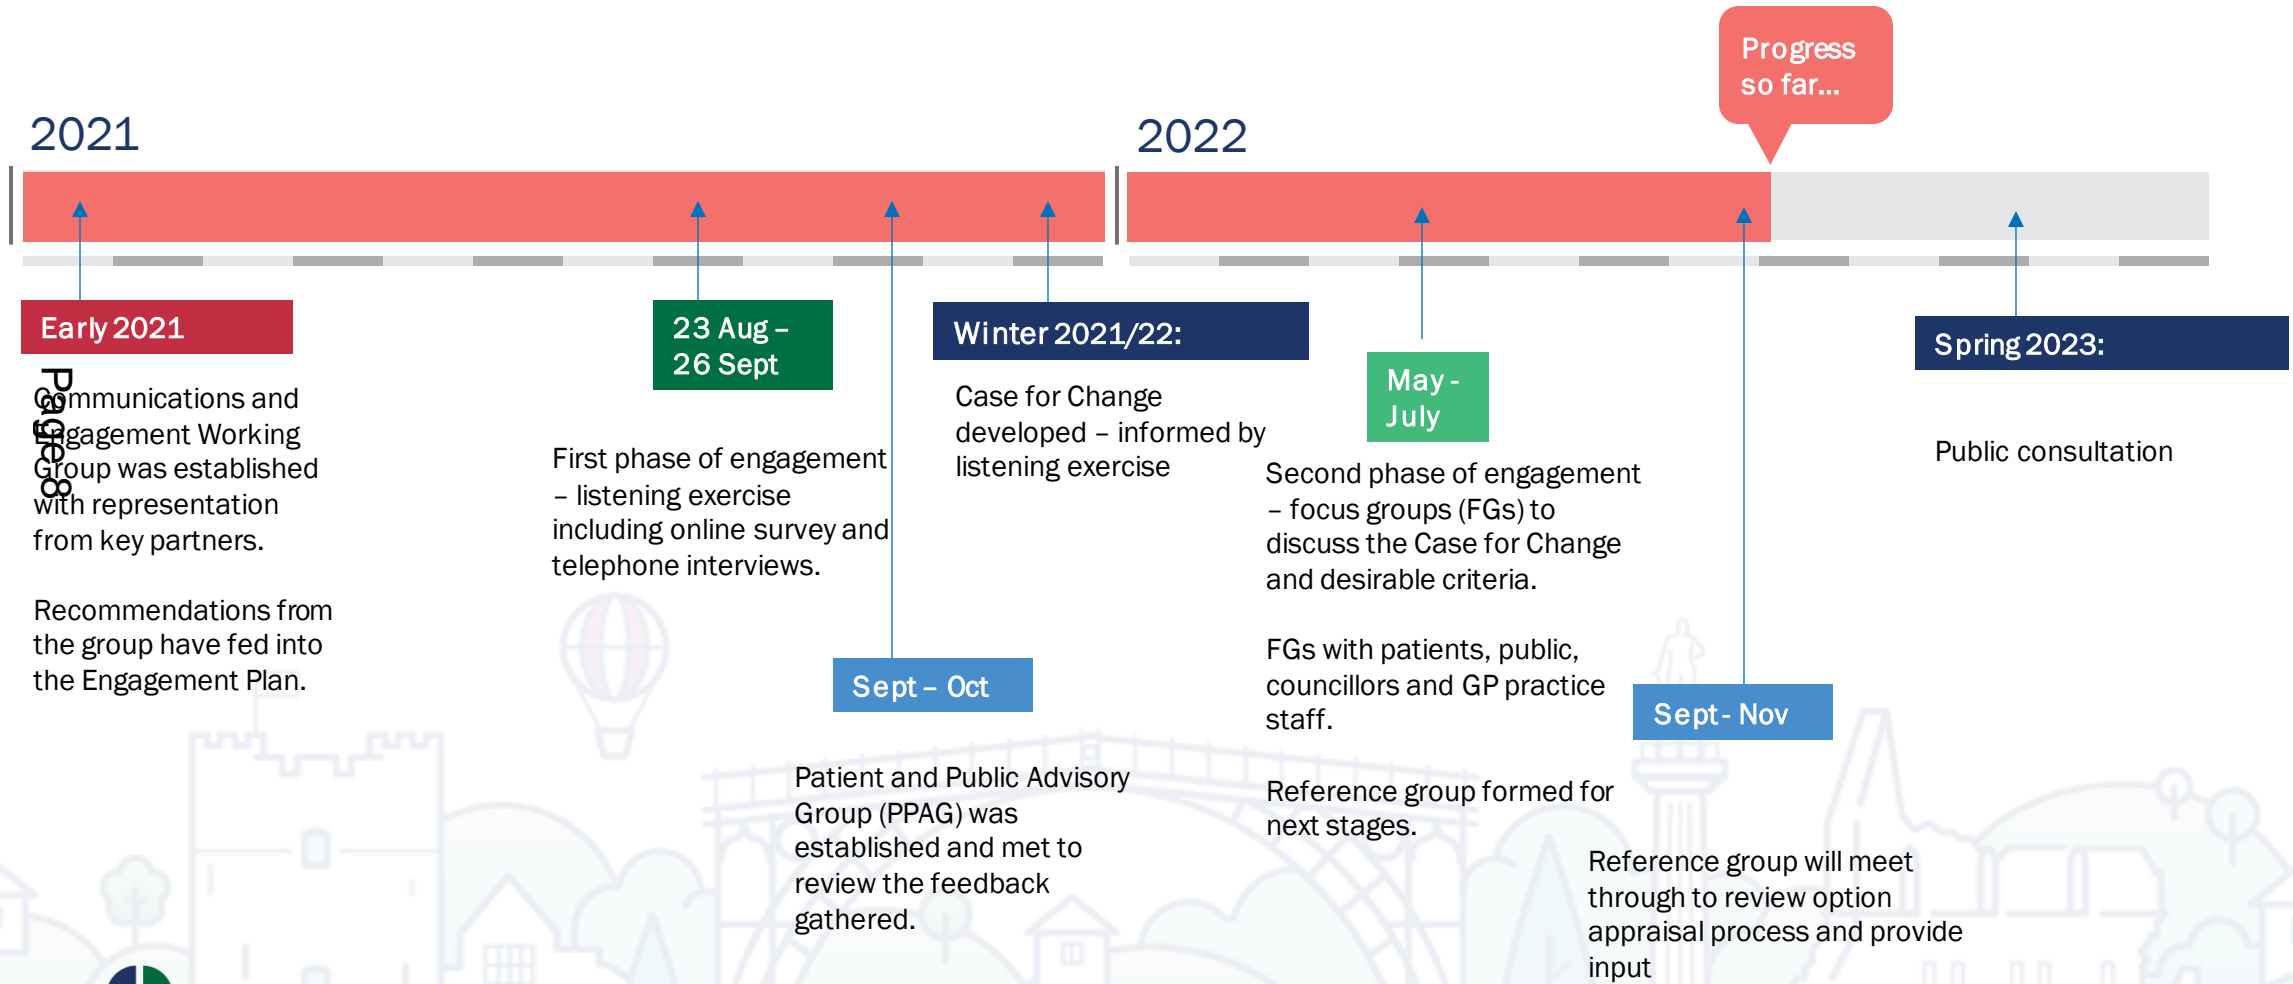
Progress so far...

2021

2022

Early 2021

Page 8

Communications and Engagement Working Group was established with representation from key partners.

Recommendations from the group have fed into the Engagement Plan.

23 Aug – 26 Sept

First phase of engagement – listening exercise including online survey and telephone interviews.

Sept – Oct

Patient and Public Advisory Group (PPAG) was established and met to review the feedback gathered.

Winter 2021/22:

Case for Change developed – informed by listening exercise

May - July

Second phase of engagement – focus groups (FGs) to discuss the Case for Change and desirable criteria.

FGs with patients, public, councillors and GP practice staff.

Reference group formed for next stages.

Sept - Nov

Reference group will meet through to review option appraisal process and provide input

Spring 2023:

Public consultation